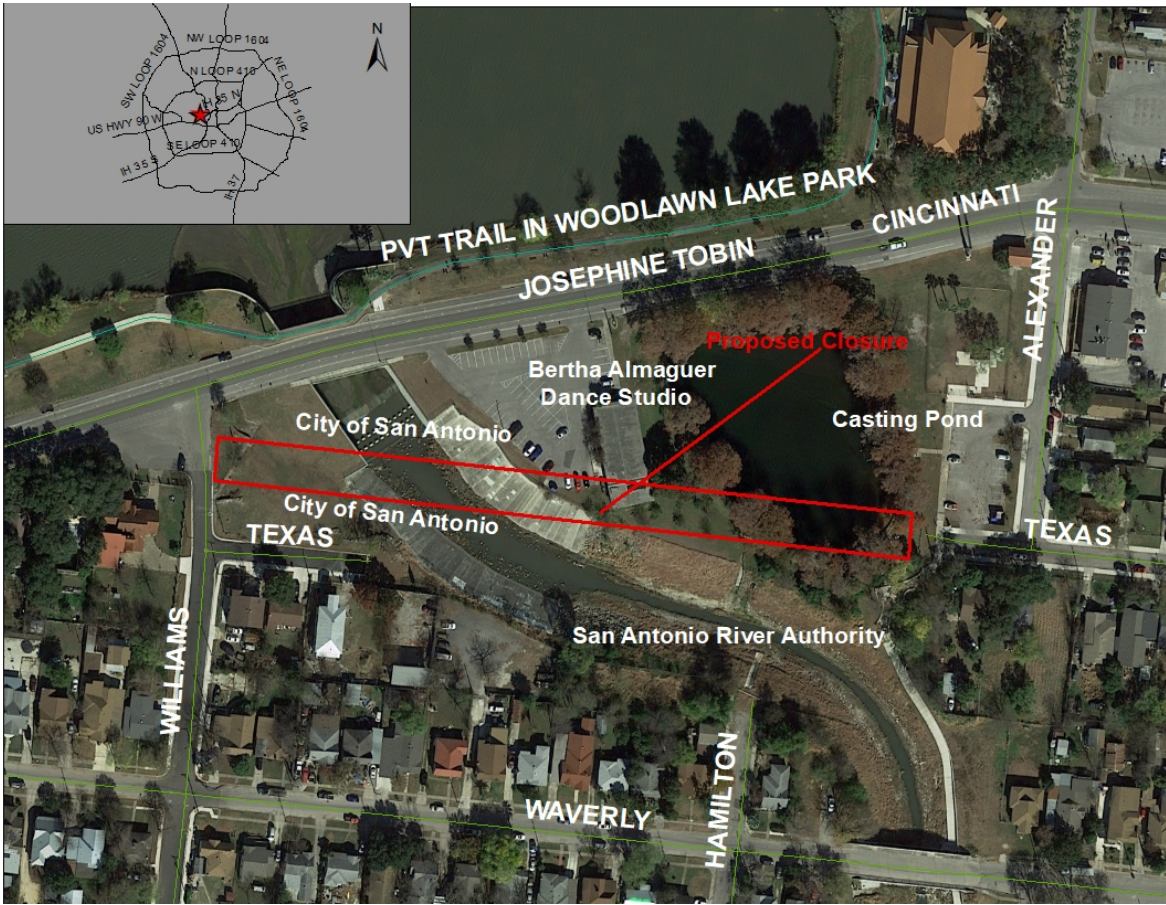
NW LOOP 1604
N
SW LOOP 1604
N LOOP 410
NE LOOP 1604
IH 35 N
US HWY 90 W
SE LOOP 410
IH 35 S
IH 37

PVT TRAIL IN WOODLAWN LAKE PARK
CINCINNATI
JOSEPHINE TOBIN
ALEXANDER
Proposed Closure
Bertha Almaguer Dance Studio
Casting Pond
City of San Antonio
City of San Antonio
TEXAS
TEXAS
San Antonio River Authority
WILLIAMS
HAMILTON
WAVERLY